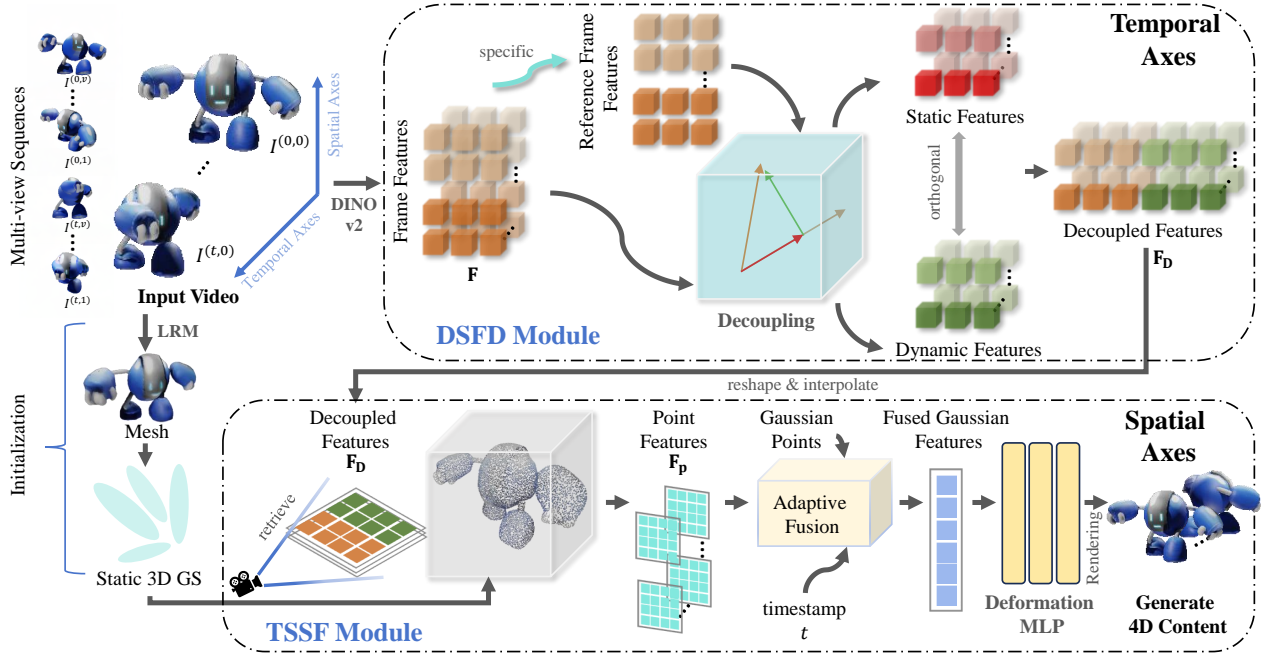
Multi-view Sequences

$I^{(0,v)}$

$I^{(0,1)}$

$I^{(t,v)}$

$I^{(t,1)}$

$I^{(0,0)}$

$I^{(t,0)}$

Spatial Axes

Temporal Axes

Input Video

DINO v2

Frame Features

F

specific

Reference Frame Features

Decoupling

DSFD Module

Static Features

orthogonal

Dynamic Features

Decoupled Features

$\mathbf{F_D}$

Temporal Axes

LRM

Mesh

Initialization

Static 3D GS

reshape & interpolate

Decoupled Features

$\mathbf{F_D}$

retrieve

Point Features

$\mathbf{F_p}$

Gaussian Points

Adaptive Fusion

timestamp

$t$

Fused Gaussian Features

Deformation MLP

Rendering

Spatial Axes

Generate 4D Content

TSSF Module